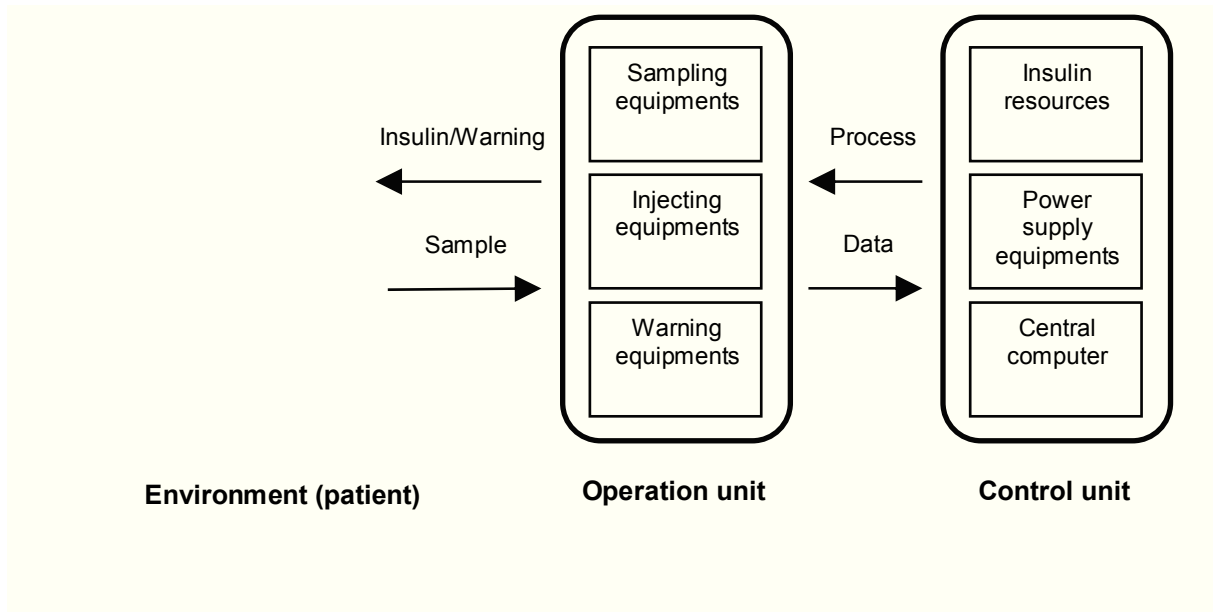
Insulin/Warning

Sample

Sampling equipments

Injecting equipments

Warning equipments

Process

Data

Insulin resources

Power supply equipments

Central computer

Environment (patient)

Operation unit

Control unit